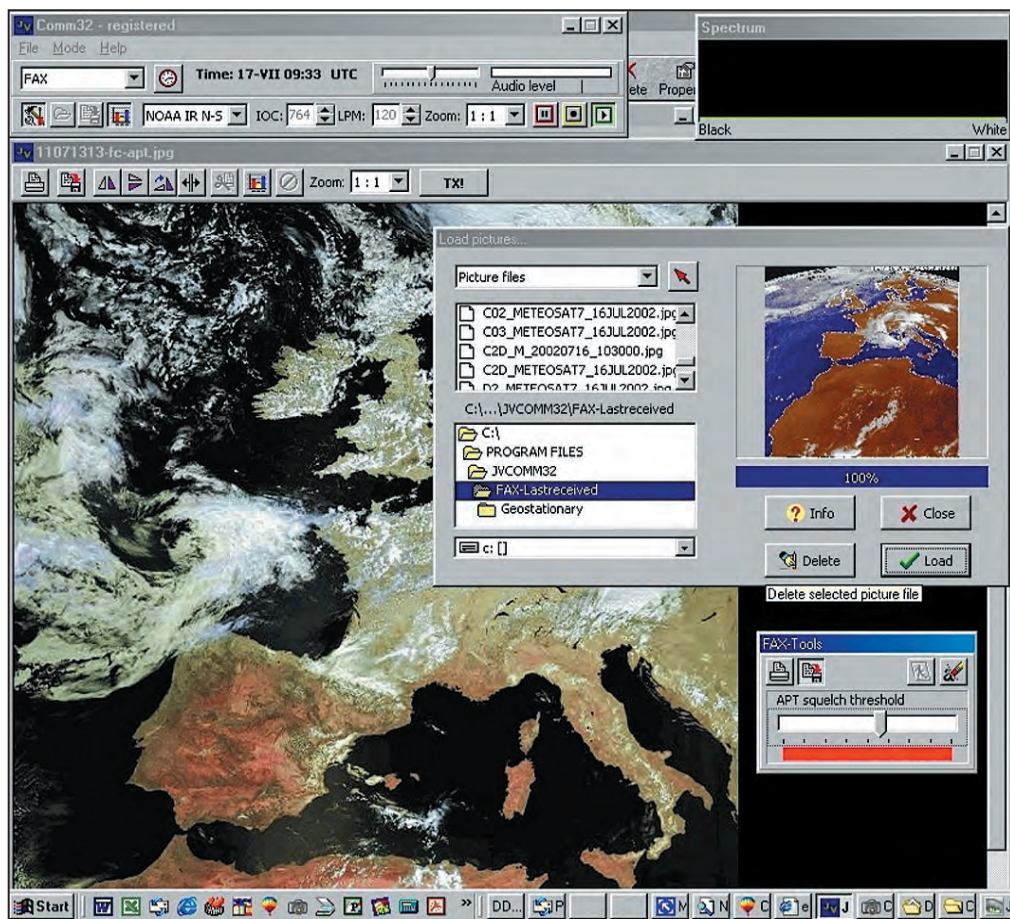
Comm32 - registered
File Mode Help
FAX
Time: 17-VII 09:33 UTC
Audio level
NOAA IR N-5 IOC: 764 LPM: 120 Zoom: 1 : 1
ete Proper
Spectrum
Black White
11071313-fc-apt.jpg
Zoom: 1 : 1 TX!
Load pictures...
Picture files
C02_METEOSAT7_16JUL2002.jpg
C03_METEOSAT7_16JUL2002.jpg
C2D_M_20020716_103000.jpg
C2D_METEOSAT7_16JUL2002.jpg
D2_METEOSAT7_16JUL2002.jpg
C:\...\JVCOMM32\FAX-Lastreceived
C:\
PROGRAM FILES
JVCOMM32
FAX-Lastreceived
Geostationary
c: []
100%
Info
Close
Delete
Load
Delete selected picture file
FAX-Tools
APT squelch threshold
Start
DD...
P
M N C e J C D C